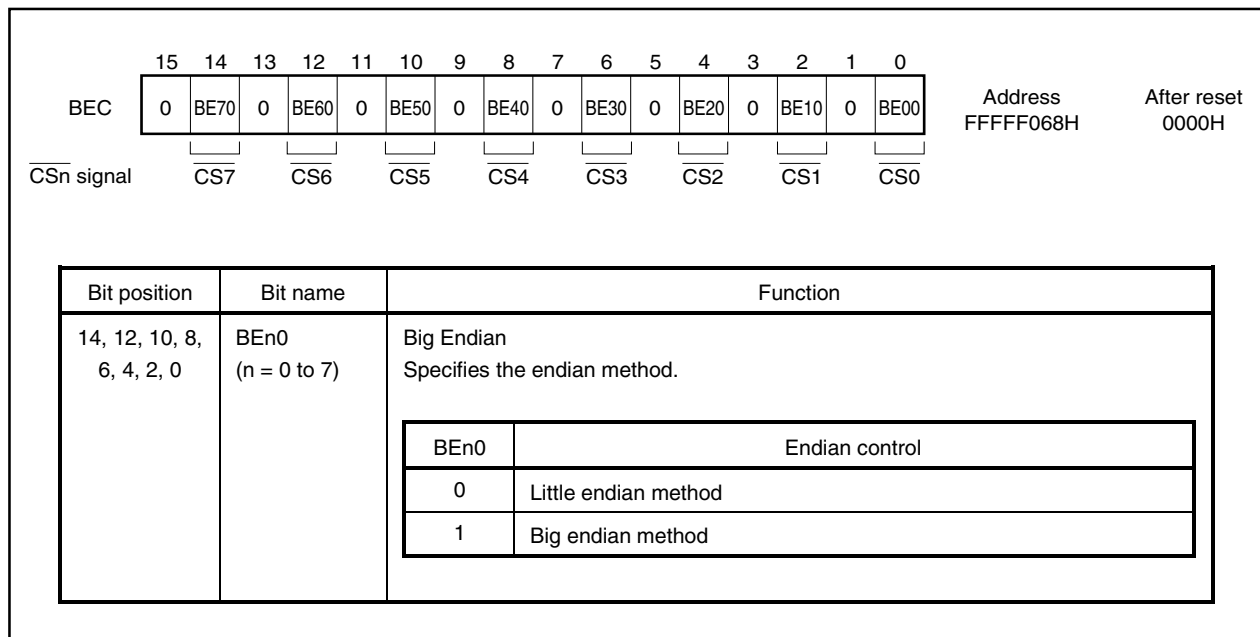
|  | 15 | 14 | 13 | 12 | 11 | 10 | 9 | 8 | 7 | 6 | 5 | 4 | 3 | 2 | 1 | 0 |
|---|---|---|---|---|---|---|---|---|---|---|---|---|---|---|---|---|
| BEC | 0 | BE70 | 0 | BE60 | 0 | BE50 | 0 | BE40 | 0 | BE30 | 0 | BE20 | 0 | BE10 | 0 | BE00 |
| $\overline{CS}$n signal |  | $\overline{CS7}$ |  | $\overline{CS6}$ |  | $\overline{CS5}$ |  | $\overline{CS4}$ |  | $\overline{CS3}$ |  | $\overline{CS2}$ |  | $\overline{CS1}$ |  | $\overline{CS0}$ |

Address
FFFFF068H

After reset
0000H

| Bit position | Bit name | Function |
|---|---|---|
| 14, 12, 10, 8, 6, 4, 2, 0 | BEn0 (n = 0 to 7) | Big Endian<br>Specifies the endian method. |

| BEn0 | Endian control |
|---|---|
| 0 | Little endian method |
| 1 | Big endian method |